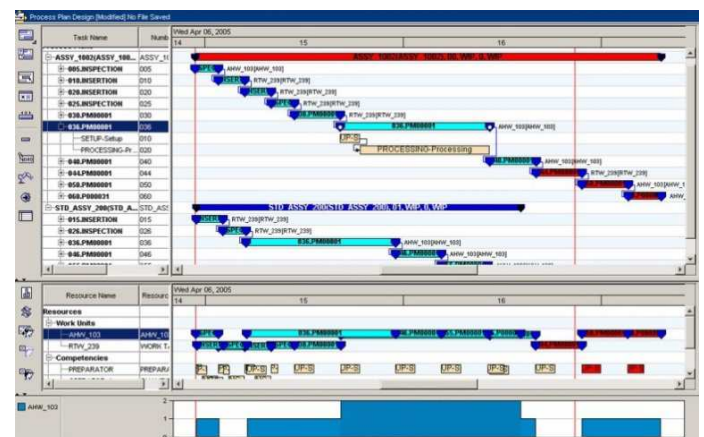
Process Plan Design [Modified] No File Saved

| Task Name | Numb |
|---|---|
| ASSY_1002(ASSY_100... | ASSY_1( |
| 005.INSPECTION | 005 |
| 010.INSERTION | 010 |
| 020.INSERTION | 020 |
| 025.INSPECTION | 025 |
| 030.PM00001 | 030 |
| 036.PM00001 | 036 |
| SETUP-Setup | 010 |
| PROCESSING-Pr... | 020 |
| 040.PM00001 | 040 |
| 044.PM00001 | 044 |
| 050.PM00001 | 050 |
| 060.P00031 | 060 |
| STD_ASSY_200(STD_A... | STD_AS |
| 015.INSERTION | 015 |
| 026.INSERTION | 026 |
| 036.PM00001 | 036 |
| 046.PM00001 | 046 |

Wed Apr 06, 2005
14 15 16

ASSY_1002(ASSY_1002), 00, WIP, 0, WIP
SPE AHW_103[AHW_103]
SER RTW_239[RTW_239]
SER RTW_239[RTW_239]
SPE RTW_239[RTW_239]
030.PM00001 RTW_239[RTW_239]
036.PM00001 AHW_103[AHW_103]
SETUP-S
PROCESSING-Processing
040.PM00001 AHW_103[AHW_103]
AHW_103[AHW_103]
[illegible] RTW_239[RTW_239]
AHW_103[AHW_1
AHW_
STD_ASSY_200(STD_ASSY_200), 01, WIP, 0, WIP
SER RTW_239[RTW_239]
SER RTW_239[RTW_239]
036.PM00001 AHW_103[AHW_103]
AHW_103[AHW_103]

| Resource Name | Resourc |
|---|---|
| Resources | |
| Work Units | |
| AHW_103 | AHW_10 |
| RTW_239 | WORK T. |
| Competencies | |
| PREPARATOR | PREPARA |

Wed Apr 06, 2005
14 15 16

SPE 036.PM00001 PM0000 PM00001
SER SER SER SPE 030.PM00001
P P UP-S UP-S UP-S UP-S UP-S UP-S UP-S UP-S

AHW_103
2
1